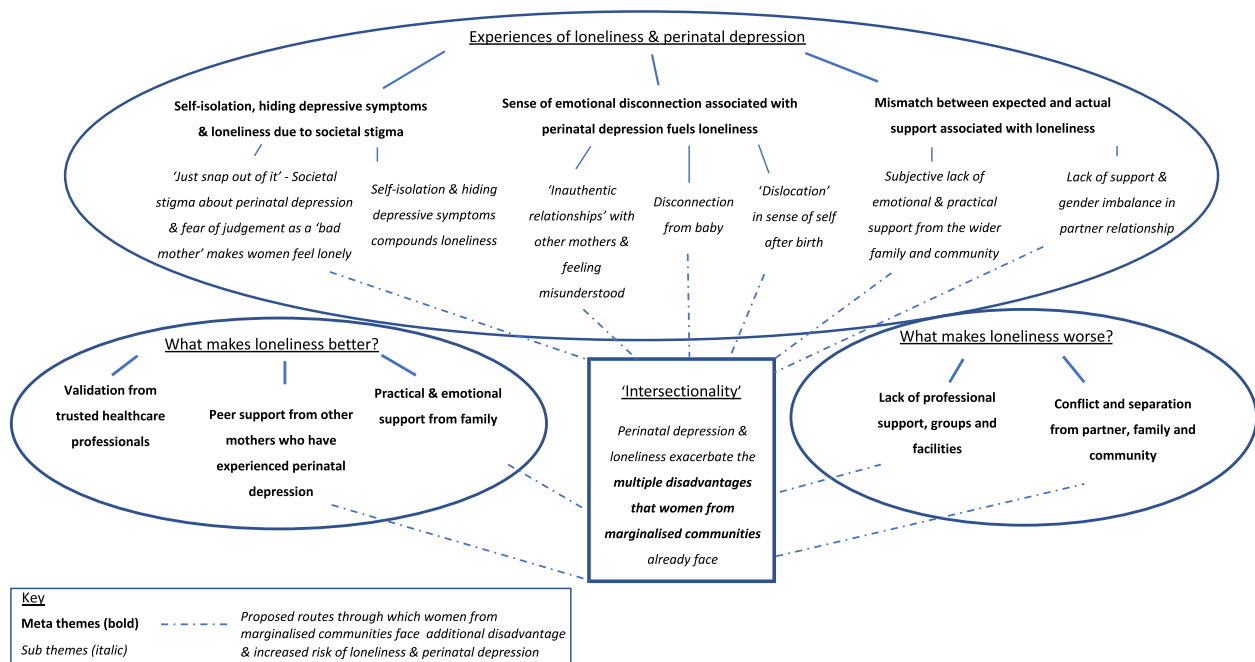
Experiences of loneliness & perinatal depression

Self-isolation, hiding depressive symptoms & loneliness due to societal stigma

'Just snap out of it' - Societal stigma about perinatal depression & fear of judgement as a 'bad mother' makes women feel lonely

Self-isolation & hiding depressive symptoms compounds loneliness

Sense of emotional disconnection associated with perinatal depression fuels loneliness

'Inauthentic relationships' with other mothers & feeling misunderstood

Disconnection from baby

'Dislocation' in sense of self after birth

Mismatch between expected and actual support associated with loneliness

Subjective lack of emotional & practical support from the wider family and community

Lack of support & gender imbalance in partner relationship

What makes loneliness better?

Validation from trusted healthcare professionals

Peer support from other mothers who have experienced perinatal depression

Practical & emotional support from family

'Intersectionality'

Perinatal depression & loneliness exacerbate the multiple disadvantages that women from marginalised communities already face

What makes loneliness worse?

Lack of professional support, groups and facilities

Conflict and separation from partner, family and community

Key
Meta themes (bold)
Sub themes (italic)
Proposed routes through which women from marginalised communities face additional disadvantage & increased risk of loneliness & perinatal depression